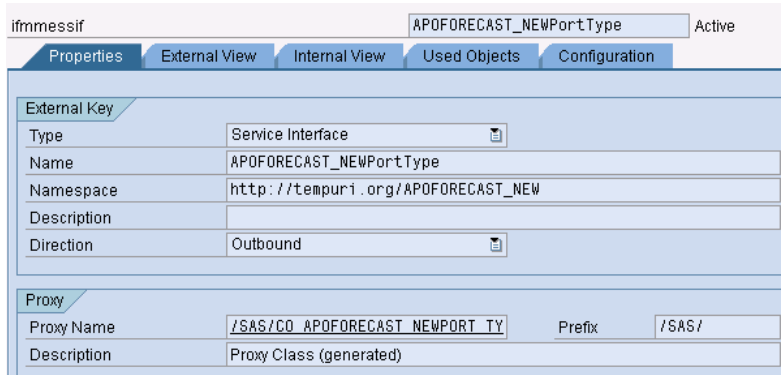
ifmmessif APOFORECAST_NEWPortType Active

Properties External View Internal View Used Objects Configuration

External Key

| Type | Service Interface |
|---|---|
| Name | APOFORECAST_NEWPortType |
| Namespace | http://tempuri.org/APOFORECAST_NEW |
| Description | |
| Direction | Outbound |

Proxy

| Proxy Name | /SAS/CO_APOFORECAST_NEWPORT_TY | Prefix | /SAS/ |
|---|---|---|---|
| Description | Proxy Class (generated) | | |